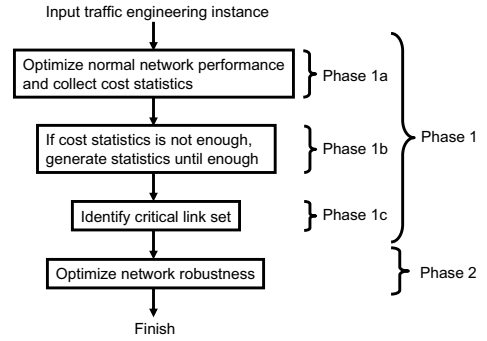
Input traffic engineering instance

Optimize normal network performance and collect cost statistics

Phase 1a

If cost statistics is not enough, generate statistics until enough

Phase 1b

Phase 1

Identify critical link set

Phase 1c

Optimize network robustness

Phase 2

Finish